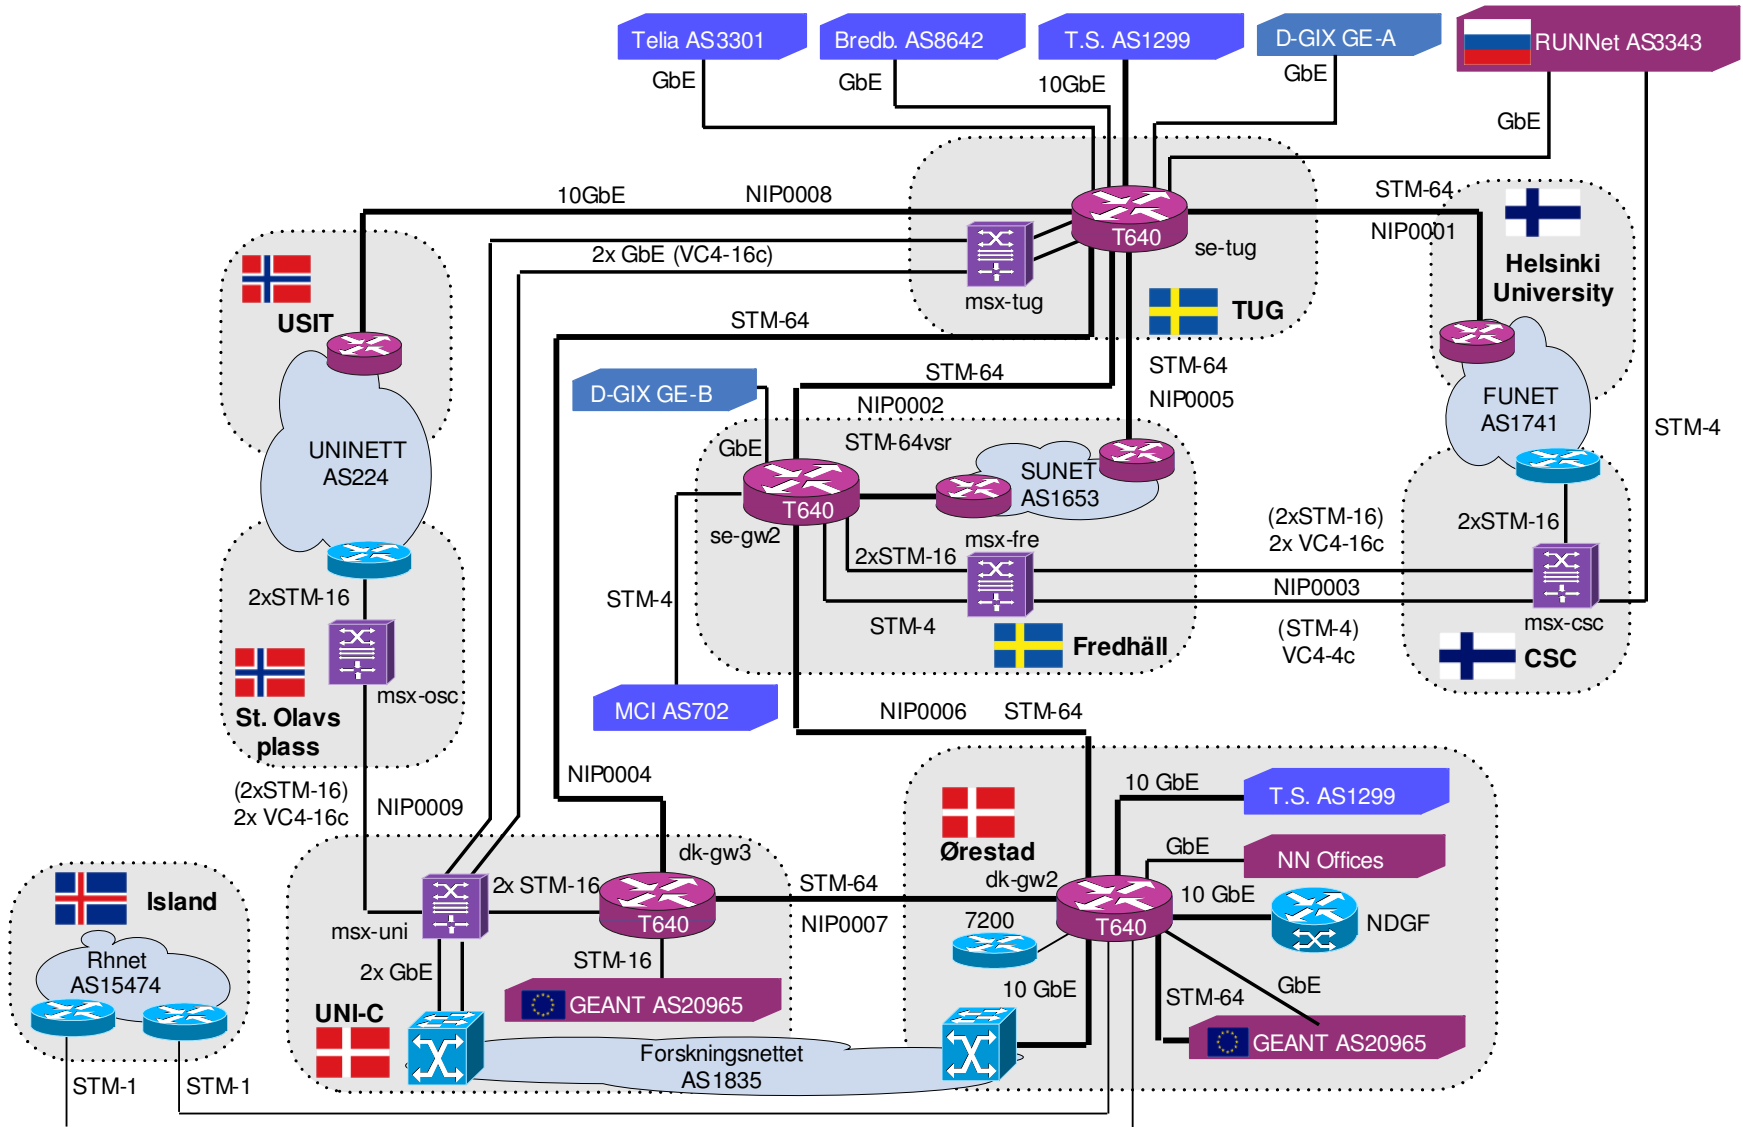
Telia AS3301
Bredb. AS8642
T.S. AS1299
D-GIX GE-A
RUNNet AS3343
GbE
GbE
10GbE
GbE
GbE
10GbE
NIP0008
STM-64
NIP0001
T640
se-tug
2x GbE (VC4-16c)
msx-tug
Helsinki University
USIT
TUG
STM-64
STM-64
STM-64
NIP0005
D-GIX GE-B
NIP0002
FUNET AS1741
UNINETT AS224
GbE
STM-64vsr
SUNET AS1653
STM-4
T640
se-gw2
(2xSTM-16) 2x VC4-16c
2xSTM-16
msx-fre
2xSTM-16
2xSTM-16
NIP0003
STM-4
STM-4
(STM-4) VC4-4c
msx-csc
Fredhäll
CSC
msx-osc
St. Olavs plass
MCI AS702
NIP0006
STM-64
NIP0004
(2xSTM-16) 2x VC4-16c
NIP0009
10 GbE
T.S. AS1299
Ørestad
dk-gw3
GbE
NN Offices
Island
2x STM-16
STM-64
dk-gw2
msx-uni
T640
10 GbE
NDGF
NIP0007
7200
T640
Rhnet AS15474
2x GbE
STM-16
UNI-C
GEANT AS20965
10 GbE
STM-64
GbE
GEANT AS20965
Forskningsnettet AS1835
STM-1
STM-1